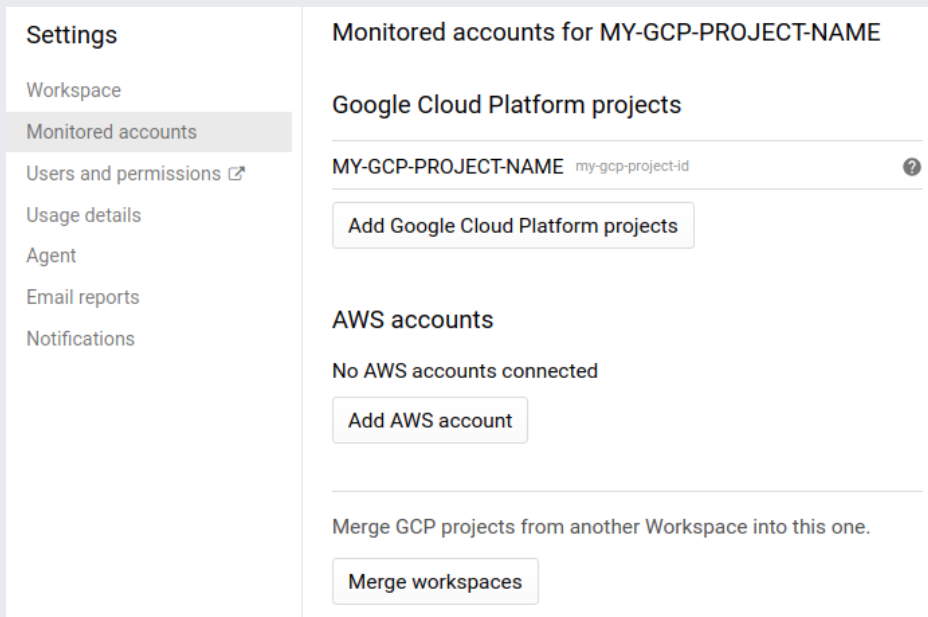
Settings

Workspace

Monitored accounts

Users and permissions

Usage details

Agent

Email reports

Notifications

Monitored accounts for MY-GCP-PROJECT-NAME

Google Cloud Platform projects

MY-GCP-PROJECT-NAME my-gcp-project-id

Add Google Cloud Platform projects

AWS accounts

No AWS accounts connected

Add AWS account

Merge GCP projects from another Workspace into this one.

Merge workspaces